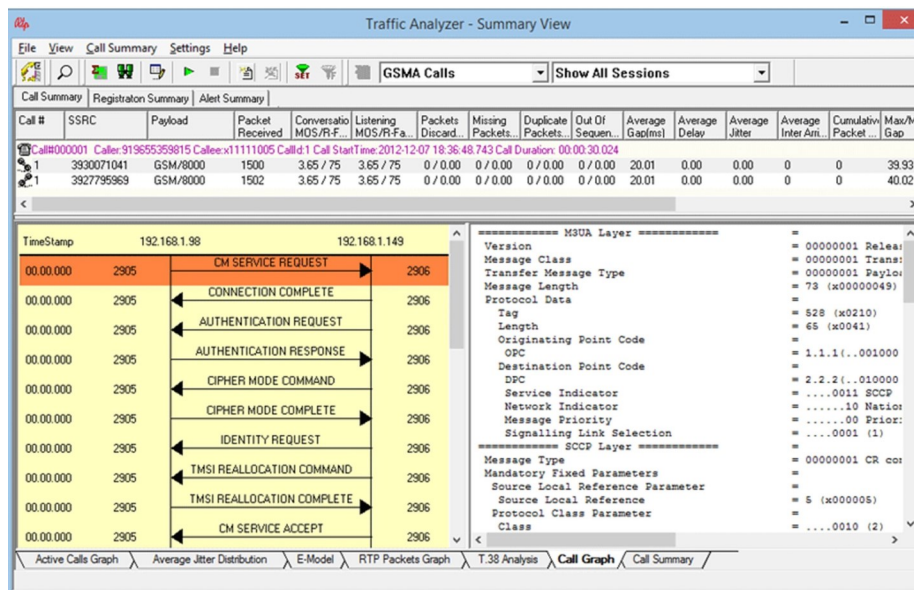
Traffic Analyzer - Summary View

File View Call Summary Settings Help

GSMA Calls

Show All Sessions

Call Summary | Registraton Summary | Alert Summary

| Call # | SSRC | Payload | Packet Received | Conversatio MOS/R-F... | Listening MOS/R-Fa... | Packets Discard... | Missing Packets... | Duplicate Packets... | Out Of Sequen... | Average Gap(ms) | Average Delay | Average Jitter | Average Inter Arri... | Cumulativ Packet ... | Max/M Gap |
|---|---|---|---|---|---|---|---|---|---|---|---|---|---|---|---|
| Call#000001 Caller:919655359815 Callee:x11111005 CallId:1 Call StartTime:2012-12-07 18:36:48.743 Call Duration: 00:00:30.024 | | | | | | | | | | | | | | | |
| 1 | 3930071041 | GSM/8000 | 1500 | 3.65 / 75 | 3.65 / 75 | 0 / 0.00 | 0 / 0.00 | 0 / 0.00 | 0 / 0.00 | 20.01 | 0.00 | 0.00 | 0 | 0 | 39.93 |
| 1 | 3927795969 | GSM/8000 | 1502 | 3.65 / 75 | 3.65 / 75 | 0 / 0.00 | 0 / 0.00 | 0 / 0.00 | 0 / 0.00 | 20.01 | 0.00 | 0.00 | 0 | 0 | 40.02 |

TimeStamp 192.168.1.98 192.168.1.149

00.00.000 2905 CM SERVICE REQUEST 2906
00.00.000 2905 CONNECTION COMPLETE 2906
00.00.000 2905 AUTHENTICATION REQUEST 2906
00.00.000 2905 AUTHENTICATION RESPONSE 2906
00.00.000 2905 CIPHER MODE COMMAND 2906
00.00.000 2905 CIPHER MODE COMPLETE 2906
00.00.000 2905 IDENTITY REQUEST 2906
00.00.000 2905 TMSI REALLOCATION COMMAND 2906
00.00.000 2905 TMSI REALLOCATION COMPLETE 2906
00.00.000 2905 CM SERVICE ACCEPT 2906

============ M3UA Layer ============ =
Version = 00000001 Releas
Message Class = 00000001 Trans
Transfer Message Type = 00000001 Paylo
Message Length = 73 (x00000049)
Protocol Data =
Tag = 528 (x0210)
Length = 65 (x0041)
Originating Point Code =
OPC = 1.1.1(..001000
Destination Point Code =
DPC = 2.2.2(..010000
Service Indicator = ....0011 SCCP
Network Indicator = ......10 Natio
Message Priority = ......00 Prior
Signalling Link Selection = ....0001 (1)
============ SCCP Layer ============ =
Message Type = 00000001 CR co
Mandatory Fixed Parameters =
Source Local Reference Parameter =
Source Local Reference = 5 (x000005)
Protocol Class Parameter =
Class = ....0010 (2)

Active Calls Graph | Average Jitter Distribution | E-Model | RTP Packets Graph | T.38 Analysis | Call Graph | Call Summary